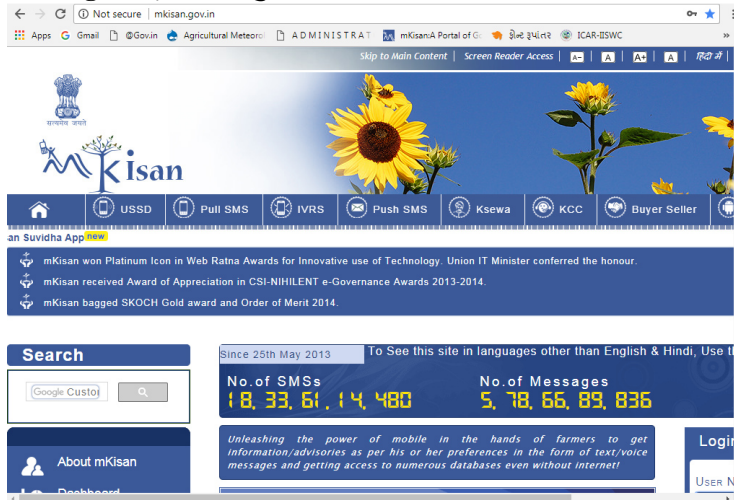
Not secure | mkisan.gov.in

Apps Gmail @Gov.in Agricultural Meteoro ADMINISTRAT mKisan:A Portal of G ફોન્ટ રૂપાંતર ICAR-IISWC

Skip to Main Content | Screen Reader Access | A- | A | A+ | A | हिंदी में |

सत्यमेव जयते

mKisan

USSD | Pull SMS | IVRS | Push SMS | Ksewa | KCC | Buyer Seller

an Suvidha App new

mKisan won Platinum Icon in Web Ratna Awards for Innovative use of Technology. Union IT Minister conferred the honour.

mKisan received Award of Appreciation in CSI-NIHILENT e-Governance Awards 2013-2014.

mKisan bagged SKOCH Gold award and Order of Merit 2014.

Search

Google Custo

Since 25th May 2013

To See this site in languages other than English & Hindi, Use t

No.of SMSs
18, 33, 61, 14, 480

No.of Messages
5, 78, 66, 89, 836

Unleashing the power of mobile in the hands of farmers to get information/advisories as per his or her preferences in the form of text/voice messages and getting access to numerous databases even without internet!

Logi

User N

About mKisan

Dashboard